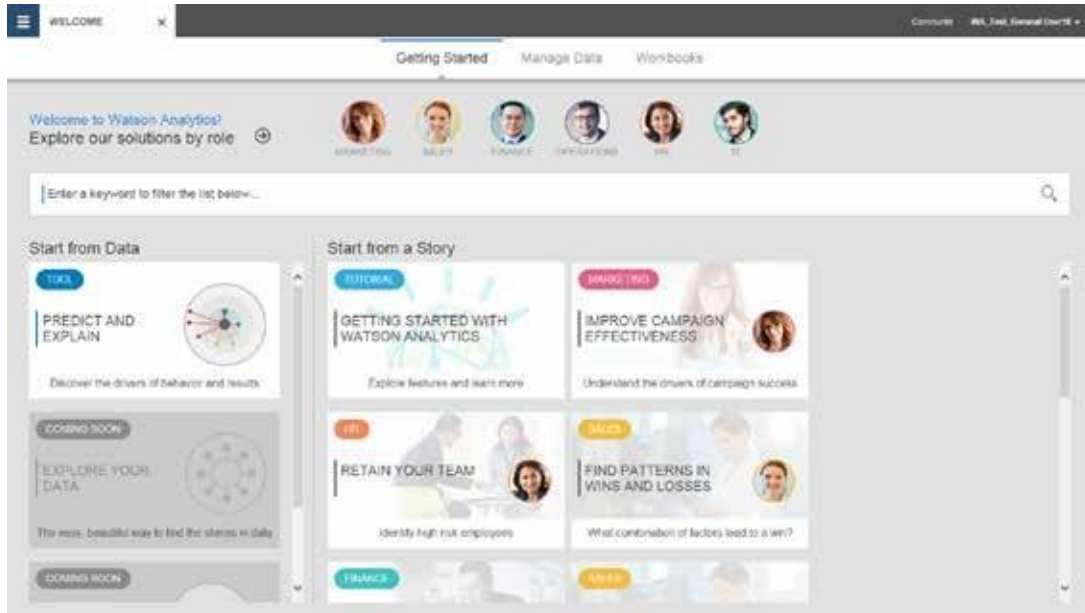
WELCOME ×

Community WA_Test_General User ▾

Getting Started Manage Data Workbooks

Welcome to Watson Analytics!
Explore our solutions by role

MARKETING SALES FINANCE OPERATIONS HR IT

Enter a keyword to filter the list below...

Start from Data

TOOL

PREDICT AND EXPLAIN

Discover the drivers of behavior and results

COMING SOON

EXPLORE YOUR DATA

The easy, beautiful way to find the stories in data

COMING SOON

Start from a Story

TUTORIAL

GETTING STARTED WITH WATSON ANALYTICS

Explore features and learn more

MARKETING

IMPROVE CAMPAIGN EFFECTIVENESS

Understand the drivers of campaign success

HR

RETAIN YOUR TEAM

Identify high risk employees

SALES

FIND PATTERNS IN WINS AND LOSSES

What combination of factors lead to a win?

FINANCE

SALES